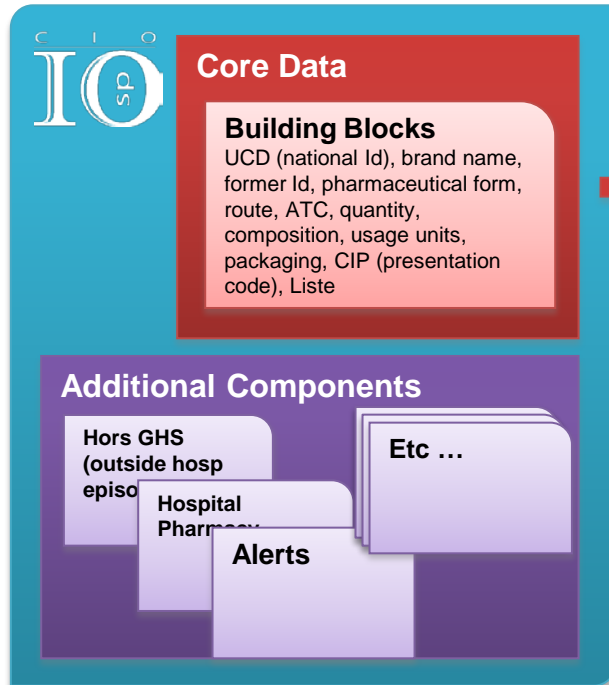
C I O
IO
sp

Core Data

Building Blocks
UCD (national Id), brand name, former Id, pharmaceutical form, route, ATC, quantity, composition, usage units, packaging, CIP (presentation code), Liste

Additional Components

Hors GHS (outside hosp episo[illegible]

Hospital Pharm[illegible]

Alerts

Etc …